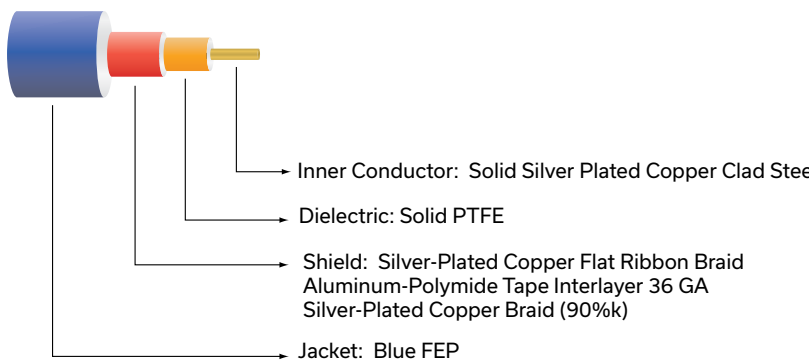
Inner Conductor: Solid Silver Plated Copper Clad Stee

Dielectric: Solid PTFE

Shield: Silver-Plated Copper Flat Ribbon Braid
Aluminum-Polymide Tape Interlayer 36 GA
Silver-Plated Copper Braid (90%k)

Jacket: Blue FEP